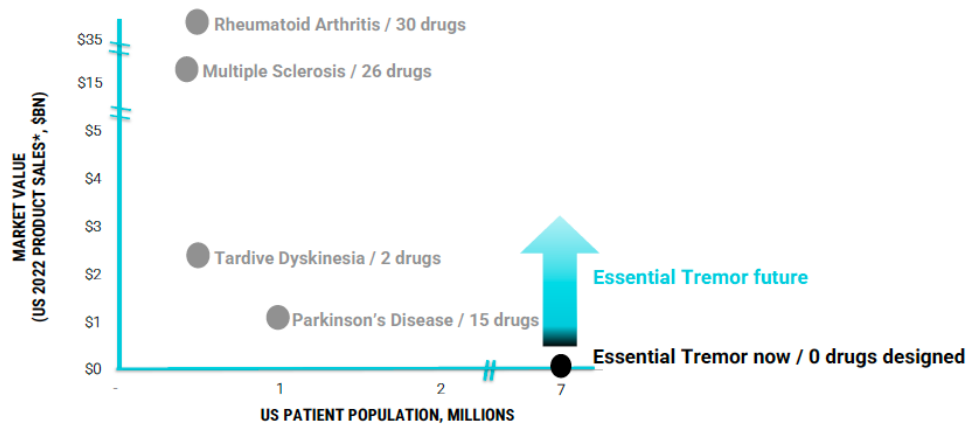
MARKET VALUE (US 2022 PRODUCT SALES*, $BN)

$35
$15
$5
$4
$3
$2
$1
$0

Rheumatoid Arthritis / 30 drugs
Multiple Sclerosis / 26 drugs
Tardive Dyskinesia / 2 drugs
Parkinson's Disease / 15 drugs
Essential Tremor future
Essential Tremor now / 0 drugs designed

-
1
2
7

US PATIENT POPULATION, MILLIONS